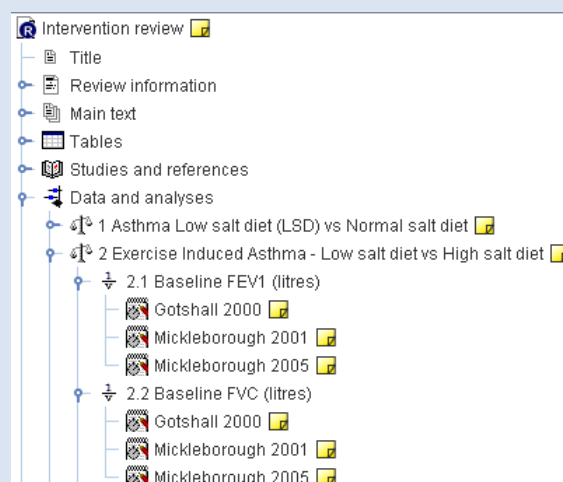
Intervention review
Title
Review information
Main text
Tables
Studies and references
Data and analyses
1 Asthma Low salt diet (LSD) vs Normal salt diet
2 Exercise Induced Asthma - Low salt diet vs High salt diet
2.1 Baseline FEV1 (litres)
Gotshall 2000
Mickleborough 2001
Mickleborough 2005
2.2 Baseline FVC (litres)
Gotshall 2000
Mickleborough 2001
Mickleborough 2005